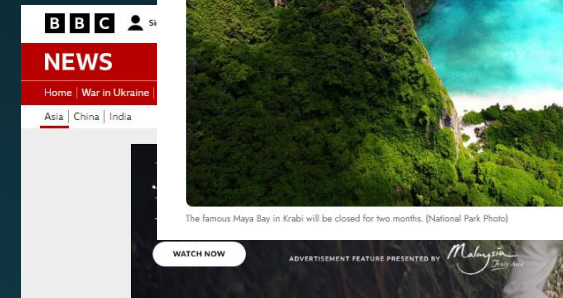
BBC Si

NEWS

Home | War in Ukraine

Asia | China | India

The famous Maya Bay in Krabi will be closed for two months. (National Park Photo)

WATCH NOW

ADVERTISEMENT FEATURE PRESENTED BY Malaysia Truly Asia